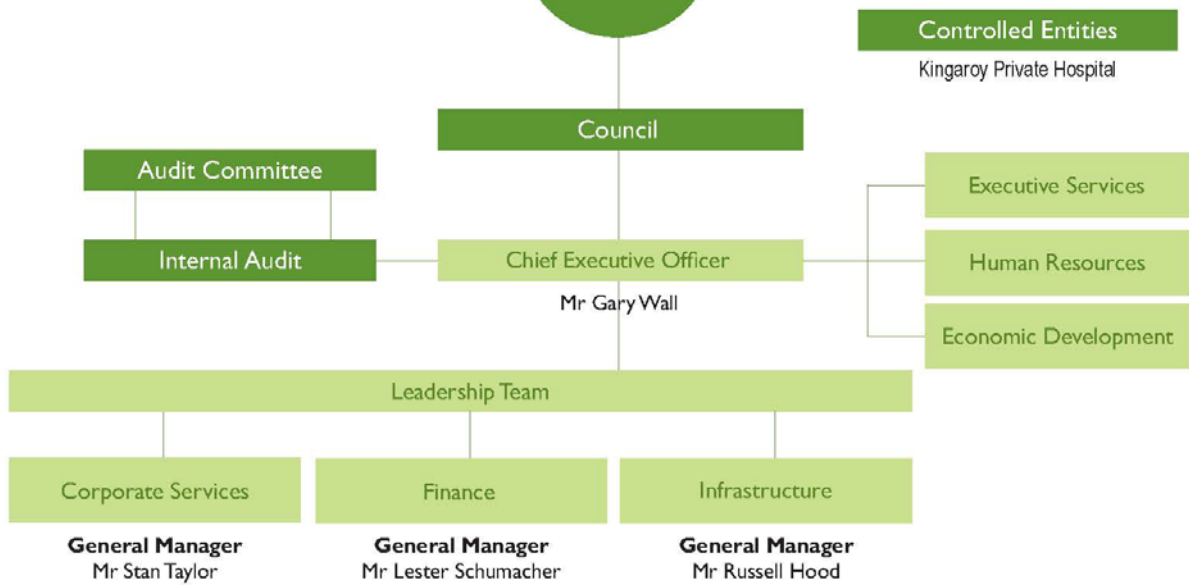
Controlled Entities
Kingaroy Private Hospital

Council

Audit Committee

Internal Audit

Chief Executive Officer
Mr Gary Wall

Executive Services

Human Resources

Economic Development

Leadership Team

Corporate Services
General Manager
Mr Stan Taylor

Finance
General Manager
Mr Lester Schumacher

Infrastructure
General Manager
Mr Russell Hood